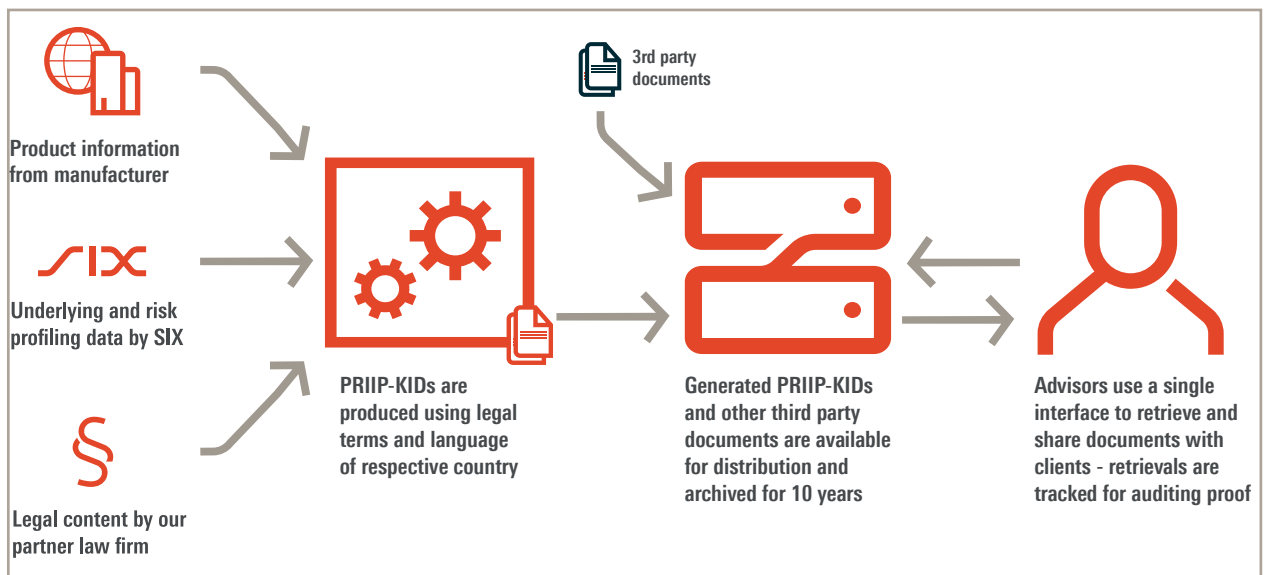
Product information from manufacturer

SIX

Underlying and risk profiling data by SIX

§

Legal content by our partner law firm

PRIIP-KIDs are produced using legal terms and language of respective country

3rd party documents

Generated PRIIP-KIDs and other third party documents are available for distribution and archived for 10 years

Advisors use a single interface to retrieve and share documents with clients - retrievals are tracked for auditing proof